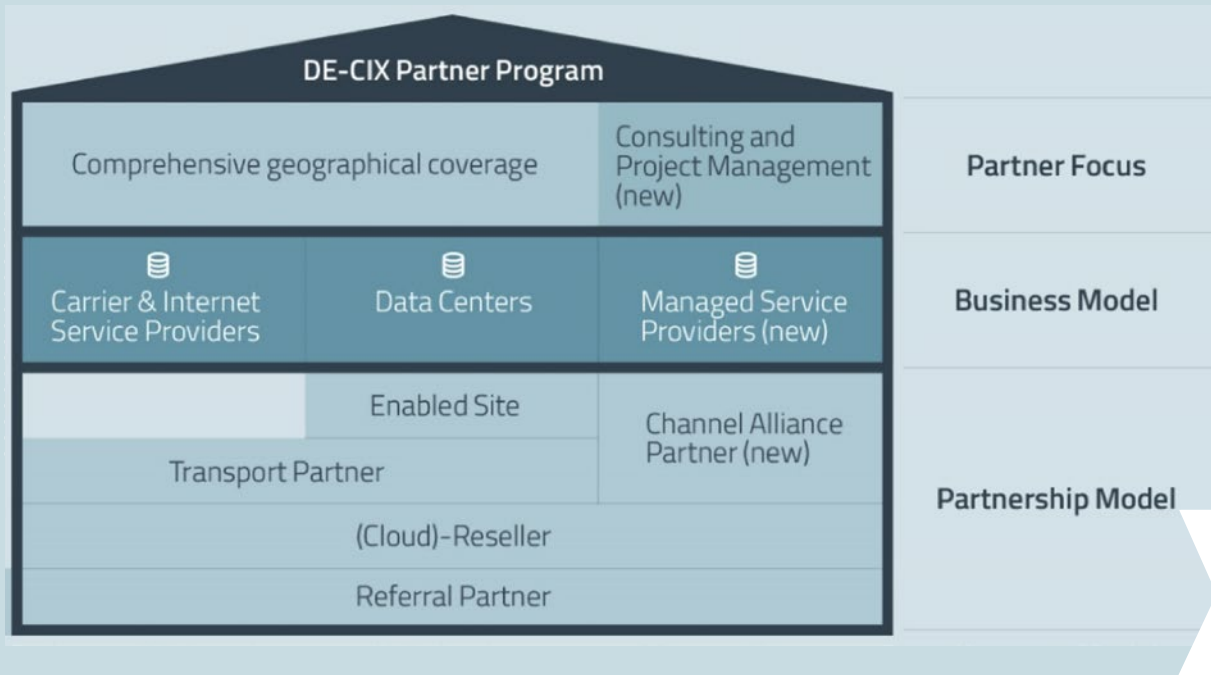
DE-CIX Partner Program

Comprehensive geographical coverage

Consulting and Project Management (new)

Partner Focus

Carrier & Internet Service Providers

Data Centers

Managed Service Providers (new)

Business Model

Enabled Site

Transport Partner

Channel Alliance Partner (new)

(Cloud)-Reseller

Referral Partner

Partnership Model